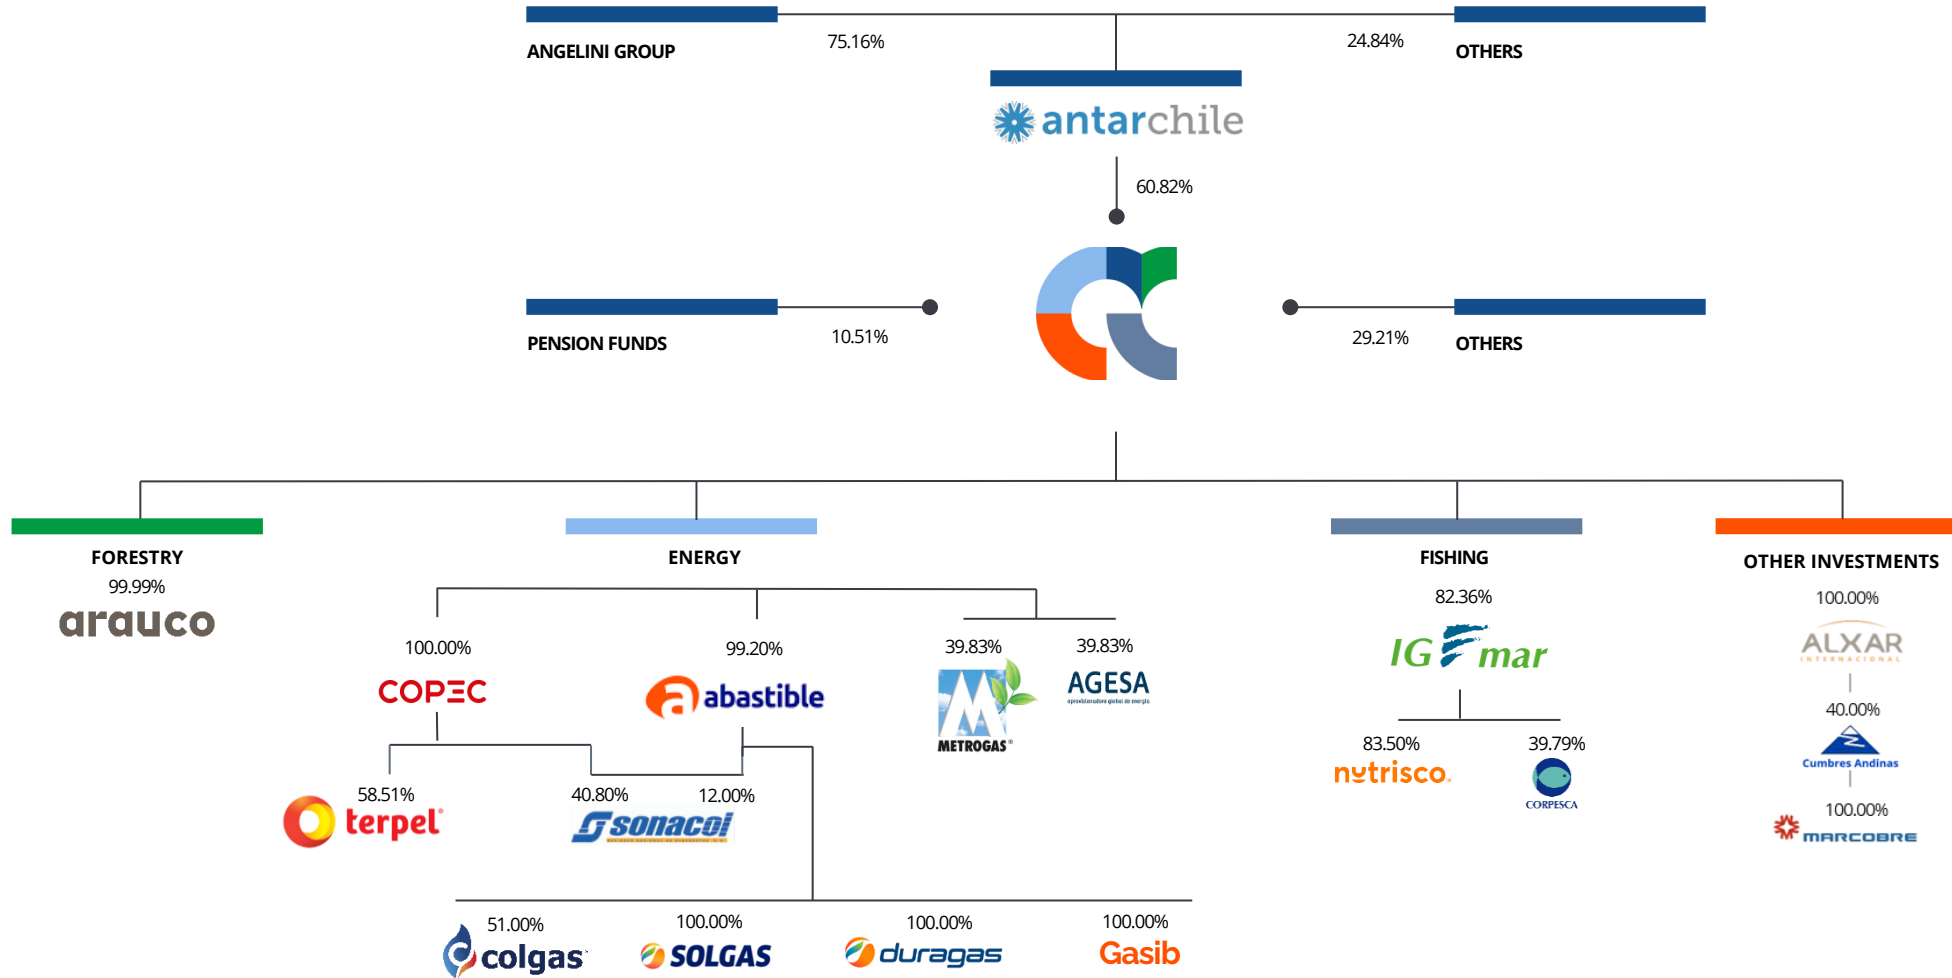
ANGELINI GROUP

75.16%

24.84%

OTHERS

antarchile

60.82%

PENSION FUNDS

10.51%

29.21%

OTHERS

FORESTRY

99.99%

arauco

ENERGY

100.00%

COPEC

99.20%

abastible

39.83%

METROGAS

39.83%

AGESA

58.51%

terpel

40.80%

12.00%

sonacol

51.00%

colgas

100.00%

SOLGAS

100.00%

duragas

100.00%

Gasib

FISHING

82.36%

IGmar

83.50%

nutrisco

39.79%

CORPESCA

OTHER INVESTMENTS

100.00%

ALXAR INTERNACIONAL

40.00%

Cumbres Andinas

100.00%

MARCOBRE